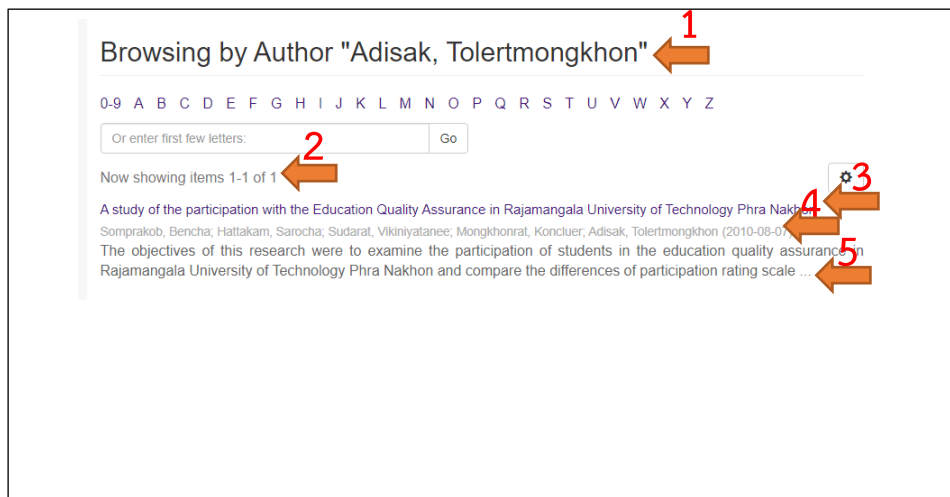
Browsing by Author "Adisak, Tolertmongkhon"

1

0-9 A B C D E F G H I J K L M N O P Q R S T U V W X Y Z

Or enter first few letters: Go

2

Now showing items 1-1 of 1

3

A study of the participation with the Education Quality Assurance in Rajamangala University of Technology Phra Nakhon

4

Somprakob, Bencha; Hattakam, Sarocha; Sudarat, Vikiniyatanee; Mongkhonrat, Koncluer; Adisak, Tolertmongkhon (2010-08-07)

5

The objectives of this research were to examine the participation of students in the education quality assurance in Rajamangala University of Technology Phra Nakhon and compare the differences of participation rating scale ...